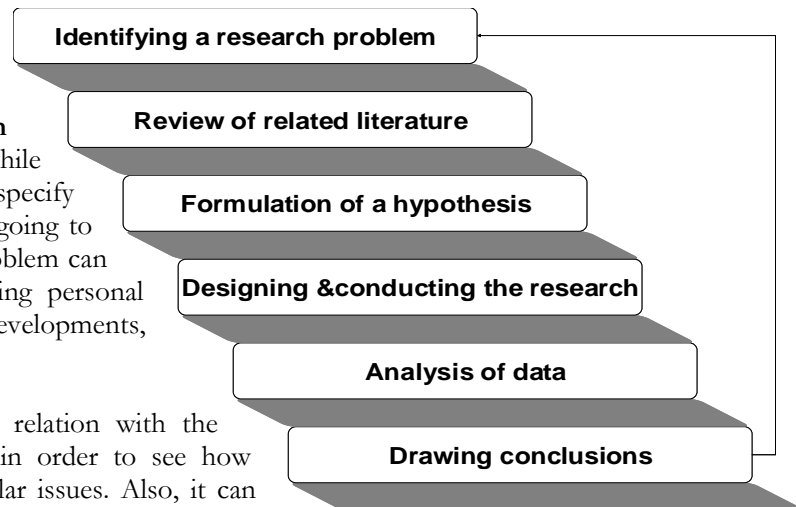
Identifying a research problem

Review of related literature

Formulation of a hypothesis

Designing &conducting the research

Analysis of data

Drawing conclusions

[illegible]h
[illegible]hile
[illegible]specify
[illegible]going to
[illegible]blem can
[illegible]ing personal
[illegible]evelopments,

relation with the
in order to see how
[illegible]lar issues. Also, it can